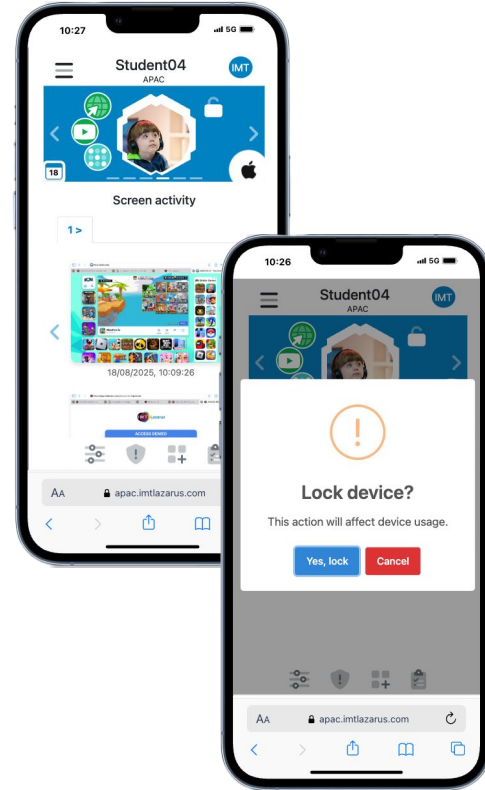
10:27
5G
Student04
APAC
IMT
18
Screen activity
1 >
18/08/2025, 10:09:26
ACCESS DENIED
AA apac.imtlazarus.com

10:26
5G
Student04
APAC
IMT
Lock device?
This action will affect device usage.
Yes, lock
Cancel
AA apac.imtlazarus.com